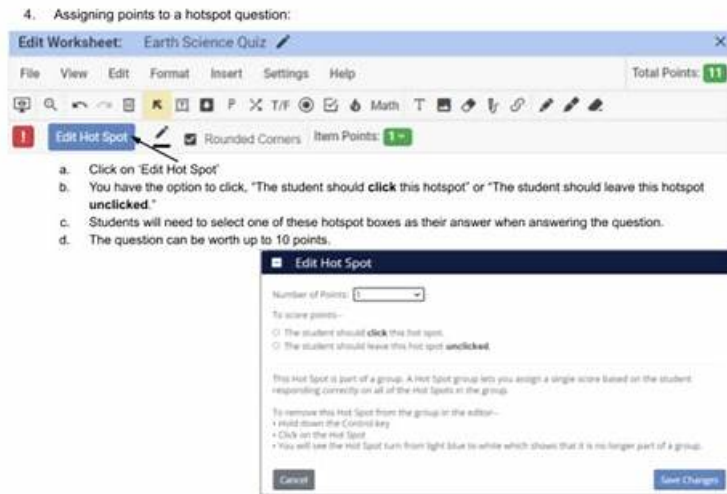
4. Assigning points to a hotspot question:

Edit Worksheet: Earth Science Quiz

File View Edit Format Insert Settings Help

Total Points: 11

P T/F Math T

Edit Hot Spot Rounded Corners Item Points: 1

a. Click on 'Edit Hot Spot'
b. You have the option to click, "The student should **click** this hotspot" or "The student should leave this hotspot **unclicked**."
c. Students will need to select one of these hotspot boxes as their answer when answering the question.
d. The question can be worth up to 10 points.

Edit Hot Spot

Number of Points: 1

To score points—

The student should **click** this hot spot.

The student should leave this hot spot **unclicked**.

This Hot Spot is part of a group. A Hot Spot group lets you assign a single score based on the student responding correctly on all of the Hot Spots in the group.

To remove this Hot Spot from the group in the editor—
• Hold down the Control key
• Click on the Hot Spot
• You will see the Hot Spot turn from light blue to white which shows that it is no longer part of a group.

Cancel

Save Changes